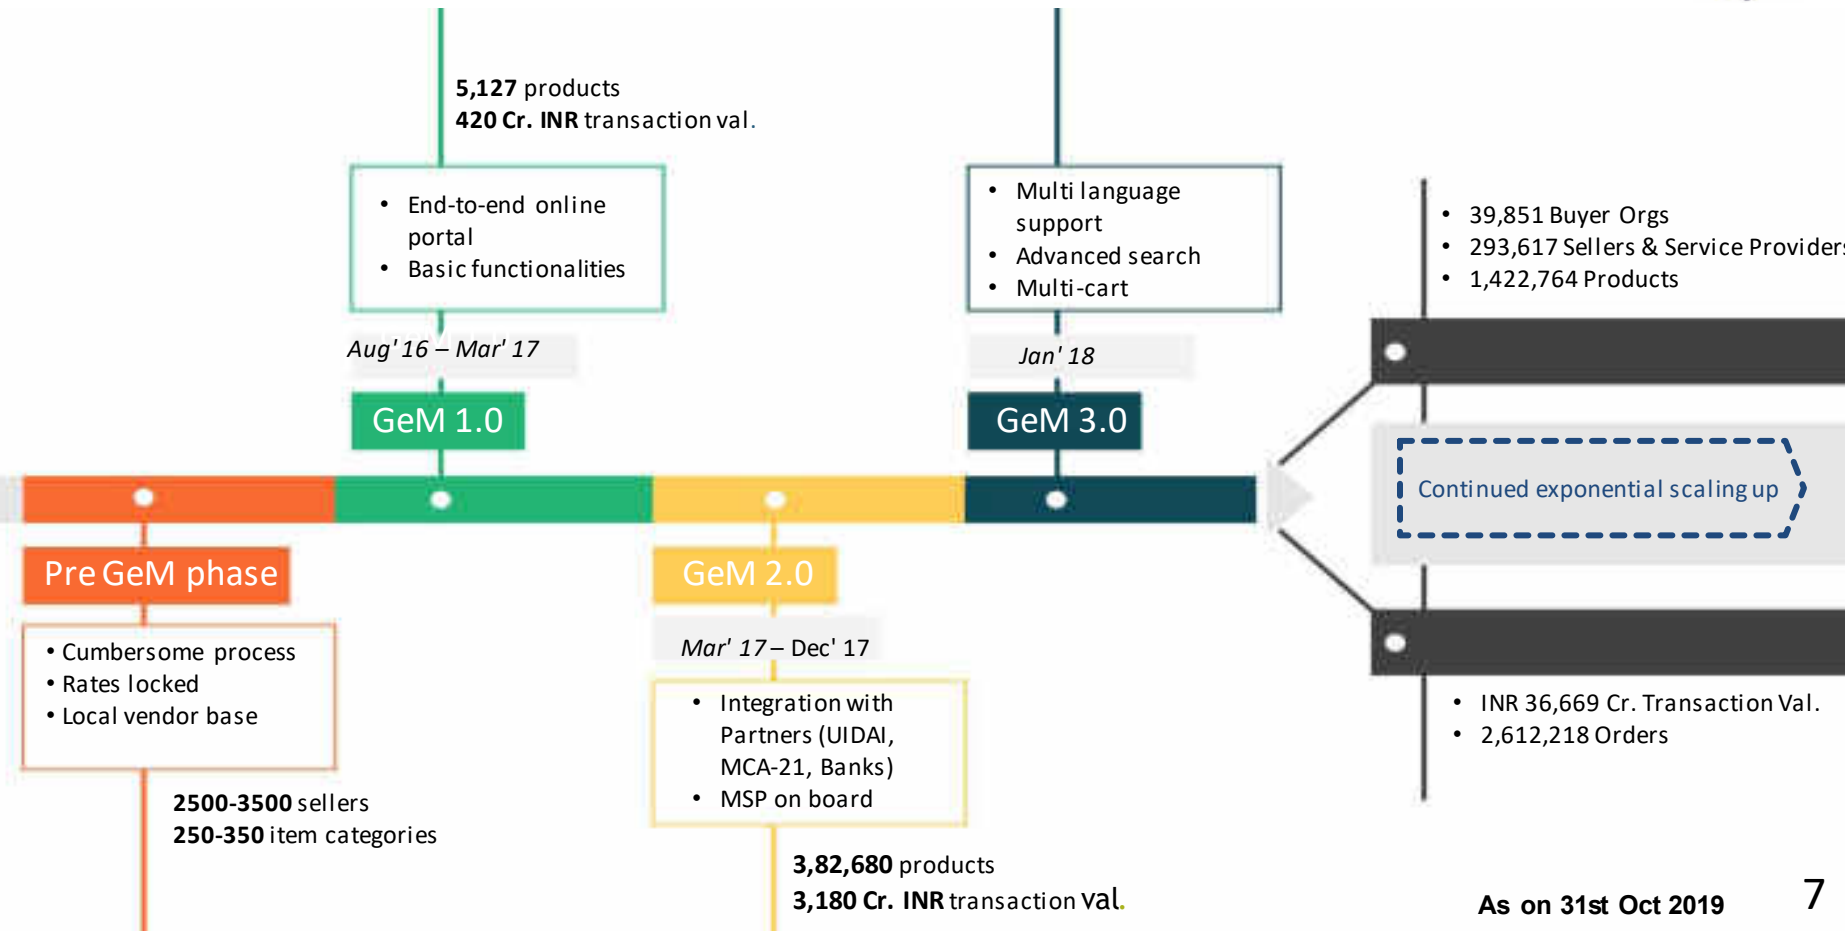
**5,127** products
**420 Cr. INR** transaction val.

- End-to-end online portal
- Basic functionalities

Aug' 16 – Mar' 17

GeM 1.0

- Multi language support
- Advanced search
- Multi-cart

Jan' 18

GeM 3.0

- 39,851 Buyer Orgs
- 293,617 Sellers & Service Provider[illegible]
- 1,422,764 Products

Continued exponential scaling up

Pre GeM phase

- Cumbersome process
- Rates locked
- Local vendor base

**2500-3500** sellers
**250-350** item categories

GeM 2.0

Mar' 17 – Dec' 17

- Integration with Partners (UIDAI, MCA-21, Banks)
- MSP on board

**3,82,680** products
**3,180 Cr. INR** transaction val.

- INR 36,669 Cr. Transaction Val.
- 2,612,218 Orders

As on 31st Oct 2019

7